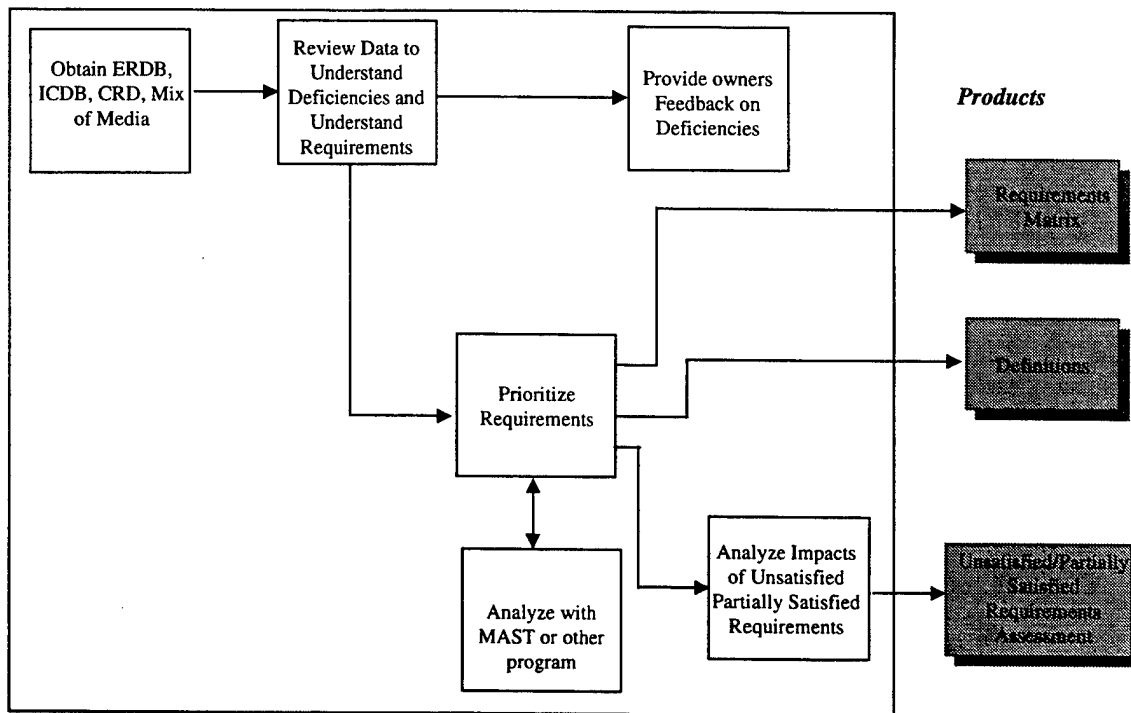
Obtain ERDB, ICDB, CRD, Mix of Media

Review Data to Understand Deficiencies and Understand Requirements

Provide owners Feedback on Deficiencies

Products

Requirements Matrix

Definitions

Prioritize Requirements

Analyze with MAST or other program

Analyze Impacts of Unsatisfied Partially Satisfied Requirements

Unsatisfied/Partially Satisfied Requirements Assessment